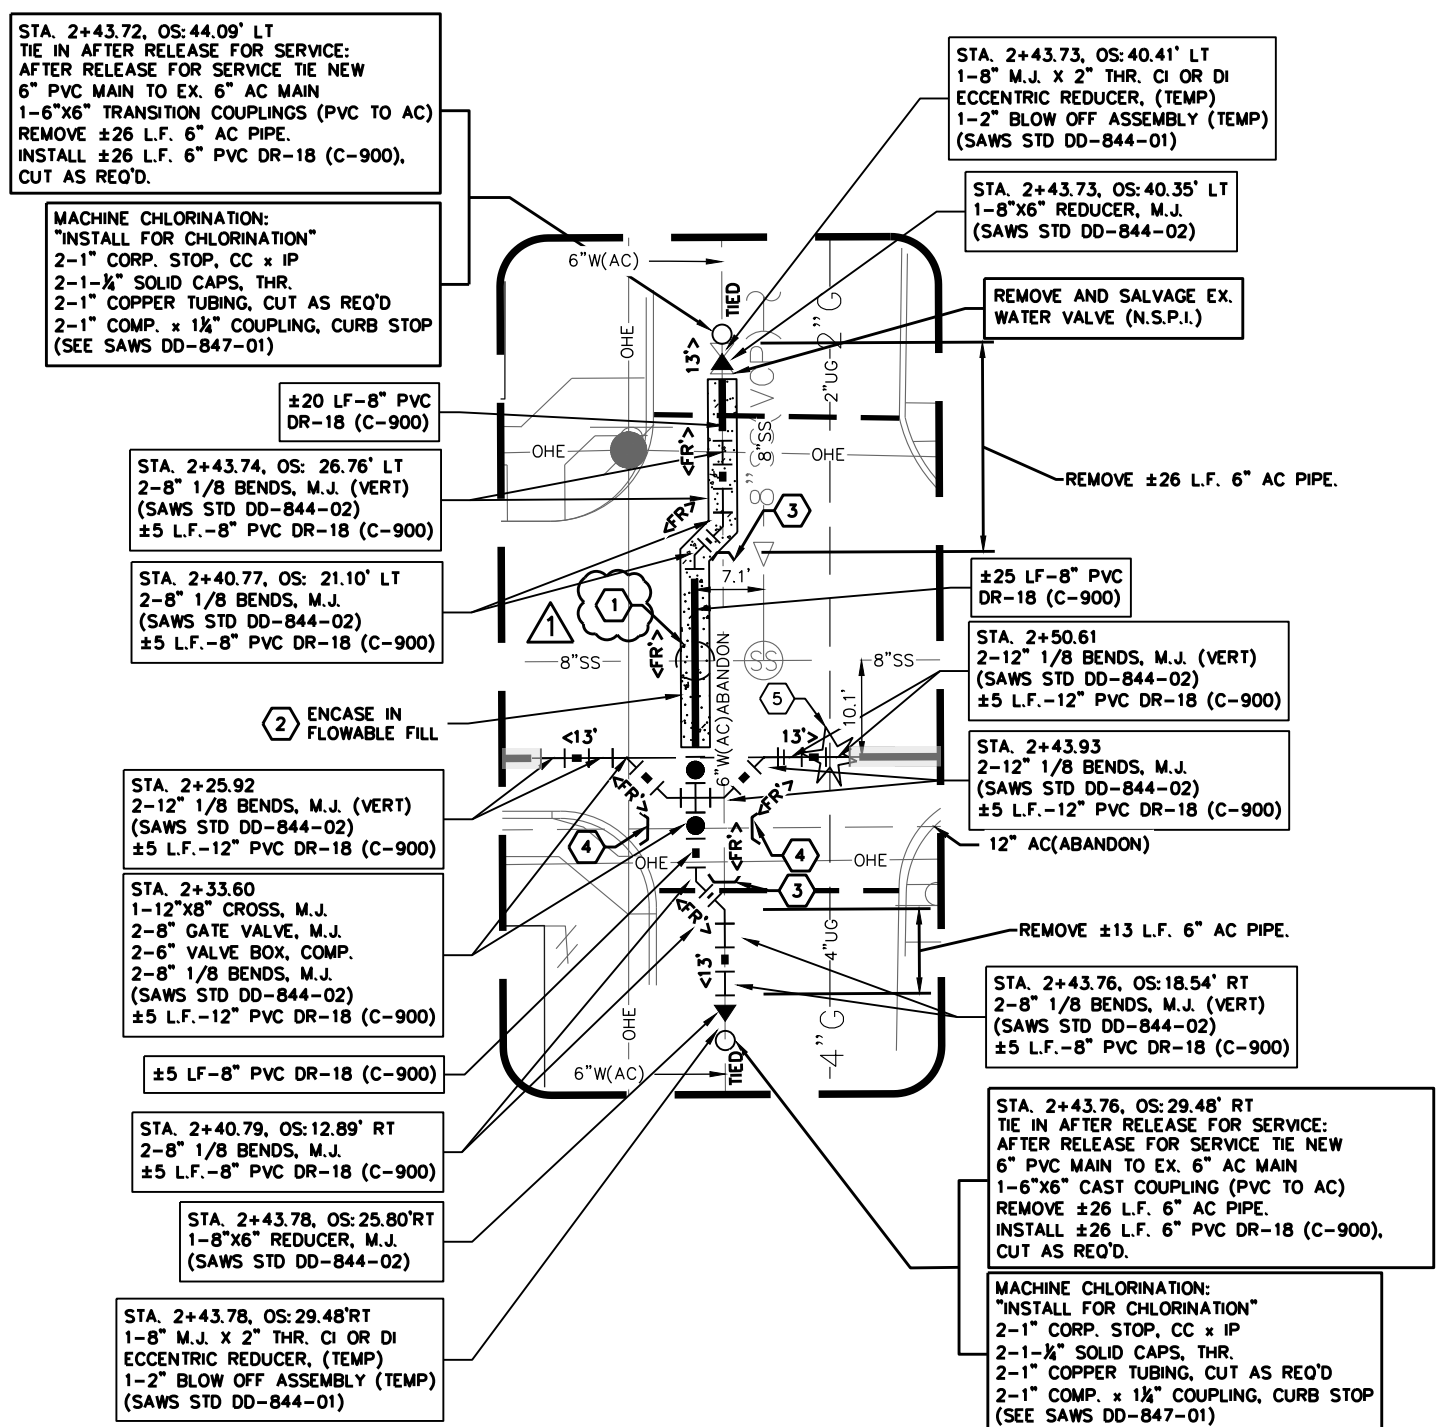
STA. 2+43.72, OS:44.09' LT
TIE IN AFTER RELEASE FOR SERVICE:
AFTER RELEASE FOR SERVICE TIE NEW
6" PVC MAIN TO EX. 6" AC MAIN
1-6"X6" TRANSITION COUPLINGS (PVC TO AC)
REMOVE ±26 L.F. 6" AC PIPE.
INSTALL ±26 L.F. 6" PVC DR-18 (C-900),
CUT AS REQ'D.

MACHINE CHLORINATION:
"INSTALL FOR CHLORINATION"
2-1" CORP. STOP, CC x IP
2-1-¼" SOLID CAPS, THR.
2-1" COPPER TUBING, CUT AS REQ'D
2-1" COMP. x 1¼" COUPLING, CURB STOP
(SEE SAWS DD-847-01)

STA. 2+43.73, OS:40.41' LT
1-8" M.J. X 2" THR. CI OR DI
ECCENTRIC REDUCER, (TEMP)
1-2" BLOW OFF ASSEMBLY (TEMP)
(SAWS STD DD-844-01)

STA. 2+43.73, OS:40.35' LT
1-8"X6" REDUCER, M.J.
(SAWS STD DD-844-02)

REMOVE AND SALVAGE EX.
WATER VALVE (N.S.P.I.)

6"W(AC)
TIED
13'>
OHE
8" SS (VCP)
2"UG
2" G

±20 LF-8" PVC
DR-18 (C-900)

STA. 2+43.74, OS: 26.76' LT
2-8" 1/8 BENDS, M.J. (VERT)
(SAWS STD DD-844-02)
±5 L.F.-8" PVC DR-18 (C-900)

<FR'>
<FR>
OHE
OHE
3

REMOVE ±26 L.F. 6" AC PIPE.

STA. 2+40.77, OS: 21.10' LT
2-8" 1/8 BENDS, M.J.
(SAWS STD DD-844-02)
±5 L.F.-8" PVC DR-18 (C-900)

7.1'
1
1
<FR'>
6"W(AC)ABANDON
8"SS
SS
8"SS

±25 LF-8" PVC
DR-18 (C-900)

STA. 2+50.61
2-12" 1/8 BENDS, M.J. (VERT)
(SAWS STD DD-844-02)
±5 L.F.-12" PVC DR-18 (C-900)

2 ENCASE IN
FLOWABLE FILL

5
10.1'
<13'
13'>

STA. 2+43.93
2-12" 1/8 BENDS, M.J.
(SAWS STD DD-844-02)
±5 L.F.-12" PVC DR-18 (C-900)

STA. 2+25.92
2-12" 1/8 BENDS, M.J. (VERT)
(SAWS STD DD-844-02)
±5 L.F.-12" PVC DR-18 (C-900)

<FR'>
<FR'>
4
4
OHE
OHE
<FR'>
3
12" AC(ABANDON)

STA. 2+33.60
1-12"X8" CROSS, M.J.
2-8" GATE VALVE, M.J.
2-6" VALVE BOX, COMP.
2-8" 1/8 BENDS, M.J.
(SAWS STD DD-844-02)
±5 L.F.-12" PVC DR-18 (C-900)

<FR'>
4"UG
REMOVE ±13 L.F. 6" AC PIPE.
<13'
4" G
OHE

STA. 2+43.76, OS:18.54' RT
2-8" 1/8 BENDS, M.J. (VERT)
(SAWS STD DD-844-02)
±5 L.F.-8" PVC DR-18 (C-900)

±5 LF-8" PVC DR-18 (C-900)

6"W(AC)
TIED

STA. 2+40.79, OS:12.89' RT
2-8" 1/8 BENDS, M.J.
±5 L.F.-8" PVC DR-18 (C-900)

STA. 2+43.76, OS:29.48' RT
TIE IN AFTER RELEASE FOR SERVICE:
AFTER RELEASE FOR SERVICE TIE NEW
6" PVC MAIN TO EX. 6" AC MAIN
1-6"X6" CAST COUPLING (PVC TO AC)
REMOVE ±26 L.F. 6" AC PIPE.
INSTALL ±26 L.F. 6" PVC DR-18 (C-900),
CUT AS REQ'D.

STA. 2+43.78, OS:25.80'RT
1-8"X6" REDUCER, M.J.
(SAWS STD DD-844-02)

MACHINE CHLORINATION:
"INSTALL FOR CHLORINATION"
2-1" CORP. STOP, CC x IP
2-1-¼" SOLID CAPS, THR.
2-1" COPPER TUBING, CUT AS REQ'D
2-1" COMP. x 1¼" COUPLING, CURB STOP
(SEE SAWS DD-847-01)

STA. 2+43.78, OS:29.48'RT
1-8" M.J. X 2" THR. CI OR DI
ECCENTRIC REDUCER, (TEMP)
1-2" BLOW OFF ASSEMBLY (TEMP)
(SAWS STD DD-844-01)